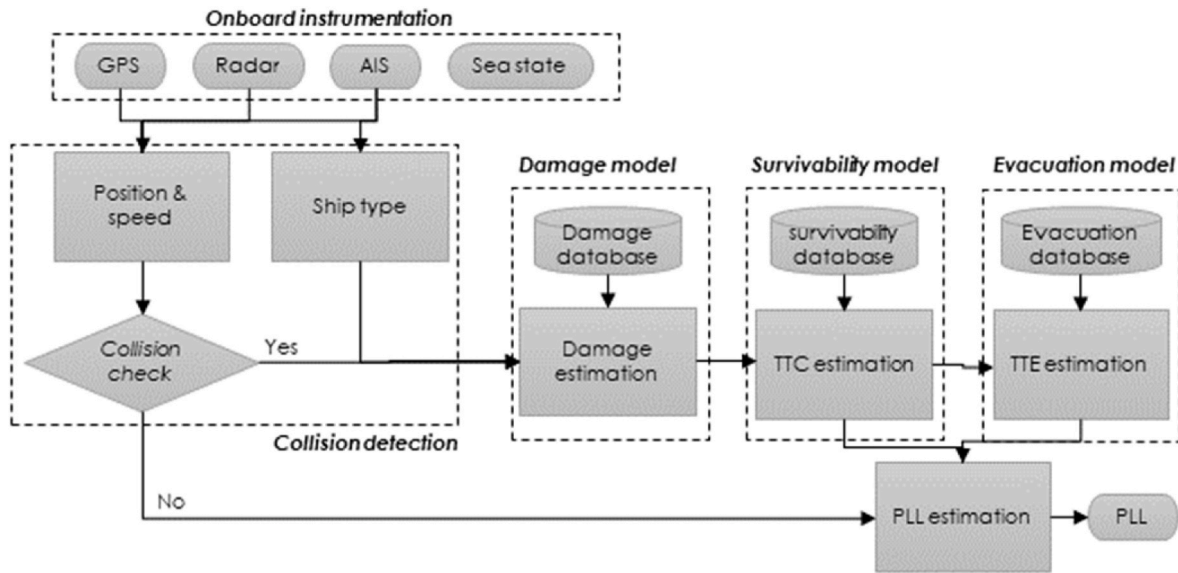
Onboard instrumentation

GPS

Radar

AIS

Sea state

Position & speed

Ship type

Collision check

Yes

No

Collision detection

Damage model

Damage database

Damage estimation

Survivability model

survivability database

TTC estimation

Evacuation model

Evacuation database

TTE estimation

PLL estimation

PLL